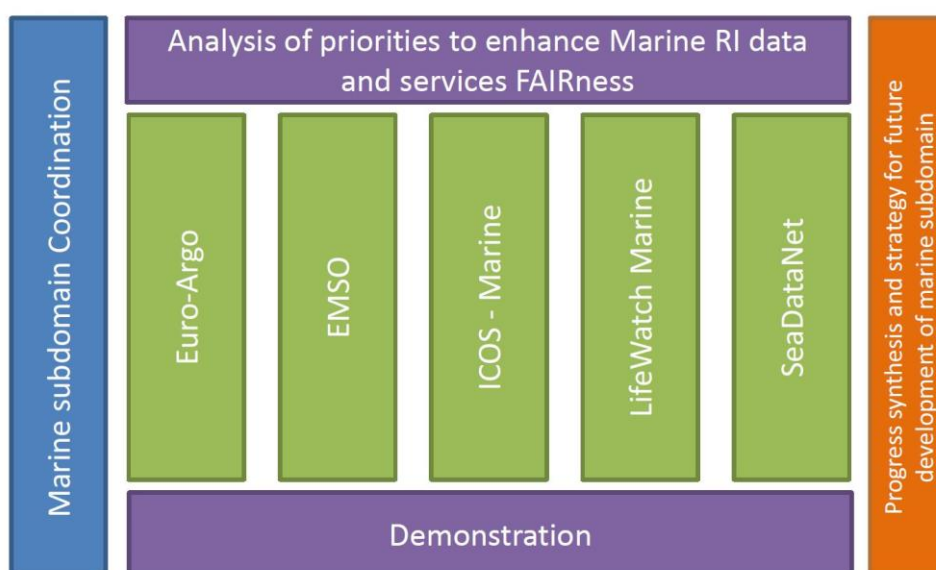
Marine subdomain Coordination

Analysis of priorities to enhance Marine RI data and services FAIRness

Euro-Argo

EMSO

ICOS - Marine

LifeWatch Marine

SeaDataNet

Demonstration

Progress synthesis and strategy for future development of marine subdomain